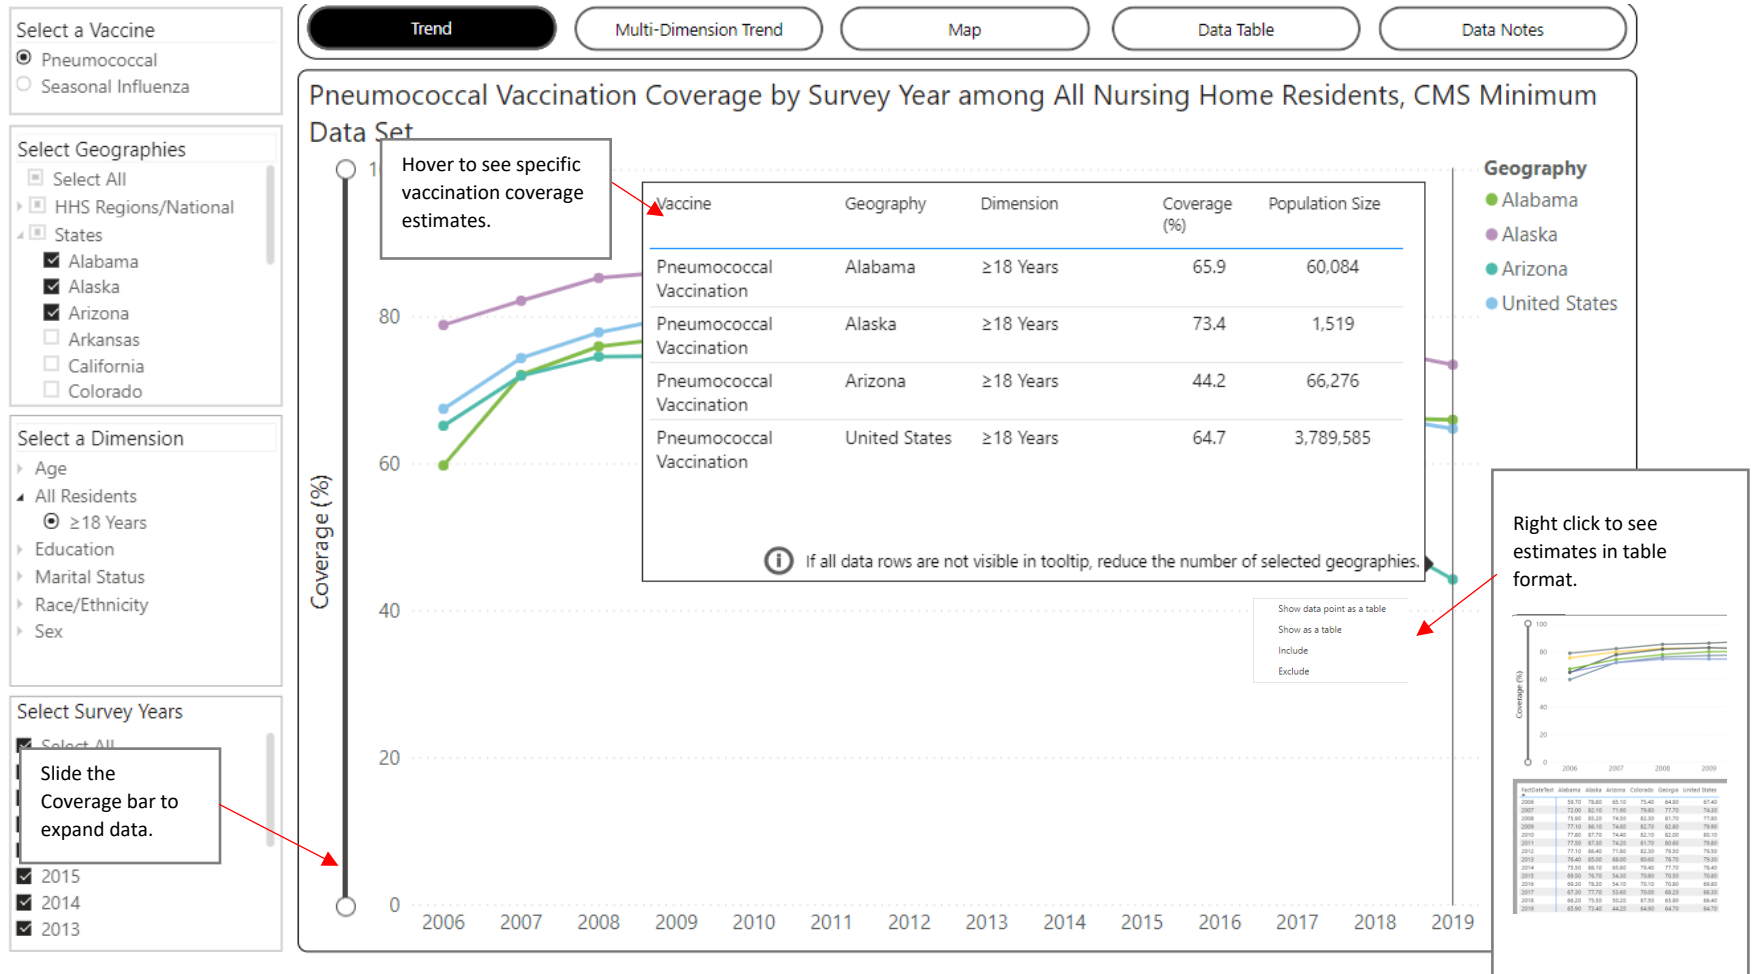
Select a Vaccine
Pneumococcal
Seasonal Influenza

Select Geographies
Select All
HHS Regions/National
States
Alabama
Alaska
Arizona
Arkansas
California
Colorado

Select a Dimension
Age
All Residents
≥18 Years
Education
Marital Status
Race/Ethnicity
Sex

Select Survey Years
Select All
2015
2014
2013

Slide the Coverage bar to expand data.

Trend | Multi-Dimension Trend | Map | Data Table | Data Notes

Pneumococcal Vaccination Coverage by Survey Year among All Nursing Home Residents, CMS Minimum Data Set

Hover to see specific vaccination coverage estimates.

| Vaccine | Geography | Dimension | Coverage (%) | Population Size |
|---|---|---|---|---|
| Pneumococcal Vaccination | Alabama | ≥18 Years | 65.9 | 60,084 |
| Pneumococcal Vaccination | Alaska | ≥18 Years | 73.4 | 1,519 |
| Pneumococcal Vaccination | Arizona | ≥18 Years | 44.2 | 66,276 |
| Pneumococcal Vaccination | United States | ≥18 Years | 64.7 | 3,789,585 |

If all data rows are not visible in tooltip, reduce the number of selected geographies.

Geography
Alabama
Alaska
Arizona
United States

Coverage (%)
1
80
60
40
20
0
2006 2007 2008 2009 2010 2011 2012 2013 2014 2015 2016 2017 2018 2019

Show data point as a table
Show as a table
Include
Exclude

Right click to see estimates in table format.

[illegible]